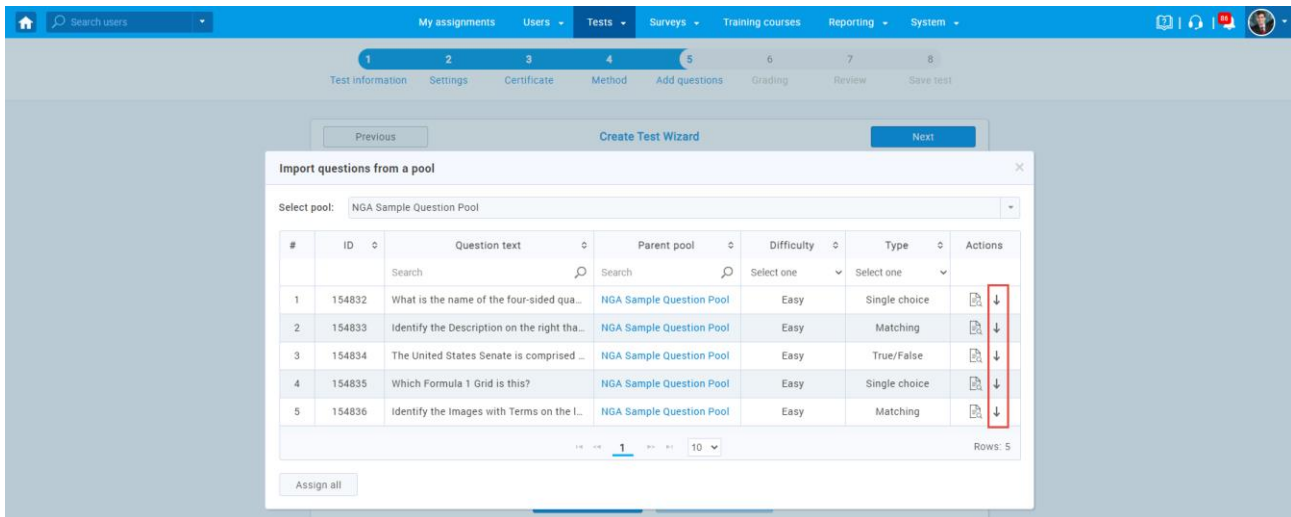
Search users

My assignments Users Tests Surveys Training courses Reporting System

86

1 Test information
2 Settings
3 Certificate
4 Method
5 Add questions
6 Grading
7 Review
8 Save test

Previous Create Test Wizard Next

Import questions from a pool

×

Select pool: NGA Sample Question Pool

| # | ID | Question text | Parent pool | Difficulty | Type | Actions |
|---|---|---|---|---|---|---|
| | | Search | Search | Select one | Select one | |
| 1 | 154832 | What is the name of the four-sided qua... | NGA Sample Question Pool | Easy | Single choice | |
| 2 | 154833 | Identify the Description on the right tha... | NGA Sample Question Pool | Easy | Matching | |
| 3 | 154834 | The United States Senate is comprised ... | NGA Sample Question Pool | Easy | True/False | |
| 4 | 154835 | Which Formula 1 Grid is this? | NGA Sample Question Pool | Easy | Single choice | |
| 5 | 154836 | Identify the Images with Terms on the l... | NGA Sample Question Pool | Easy | Matching | |

1 10

Rows: 5

Assign all